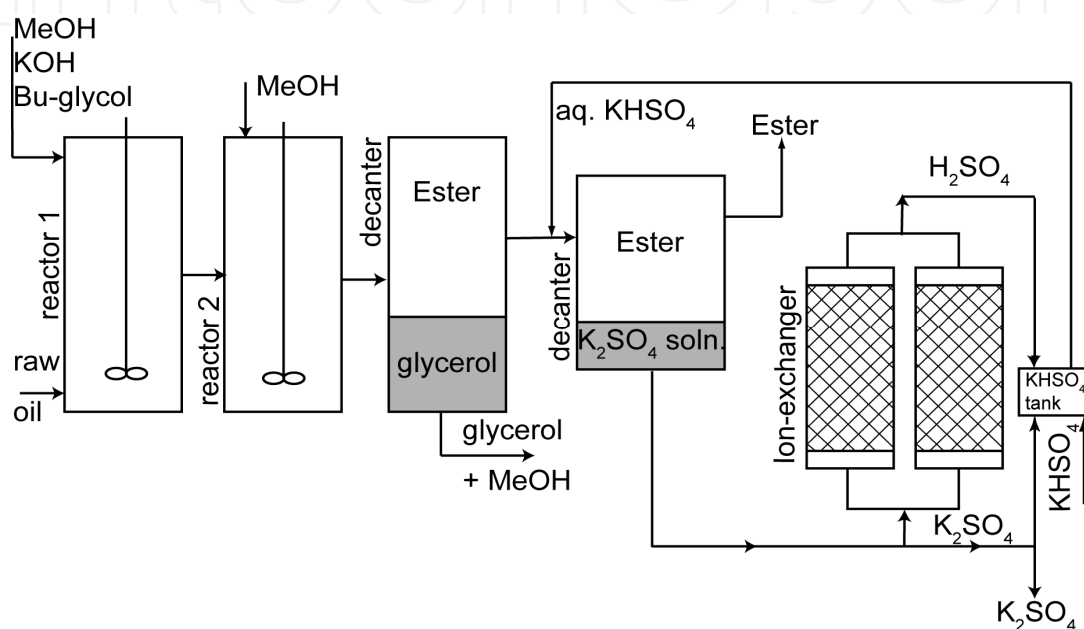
MeOH
KOH
Bu-glycol

MeOH

aq. $KHSO_4$

Ester

reactor 1

raw
oil

reactor 2

decanter

Ester

glycerol

glycerol
+ MeOH

decanter

Ester

$K_2SO_4$ soln.

$H_2SO_4$

Ion-exchanger

$KHSO_4$ tank

$KHSO_4$

$K_2SO_4$

$K_2SO_4$